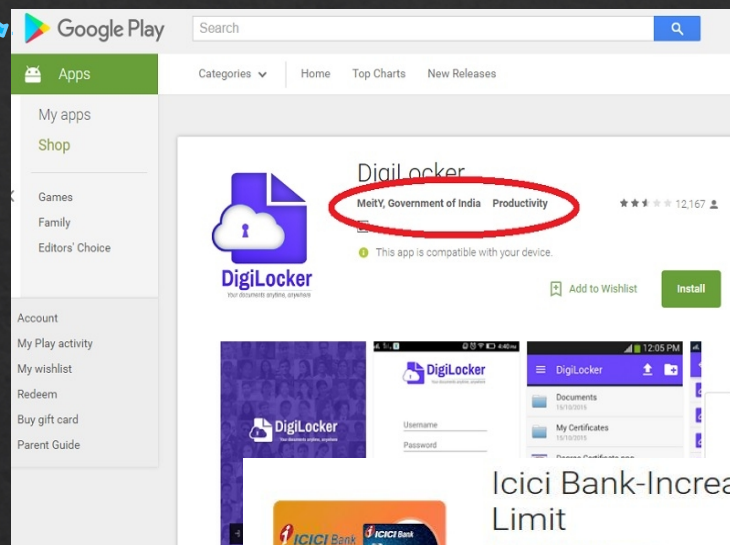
Google Play

Search

Apps

Categories

Home

Top Charts

New Releases

My apps

Shop

Games

Family

Editors' Choice

Account

My Play activity

My wishlist

Redeem

Buy gift card

Parent Guide

DigiLocker

MeitY, Government of India

Productivity

12,167

This app is compatible with your device.

Add to Wishlist

Install

DigiLocker

Your documents anytime, anywhere

DigiLocker

DigiLocker

Username

Password

12:05 PM

DigiLocker

Documents

15/10/2015

My Certificates

15/10/2015

DigiLocker

Icici Bank-Increa

Limit

ICICI Bank

ICICI Bank